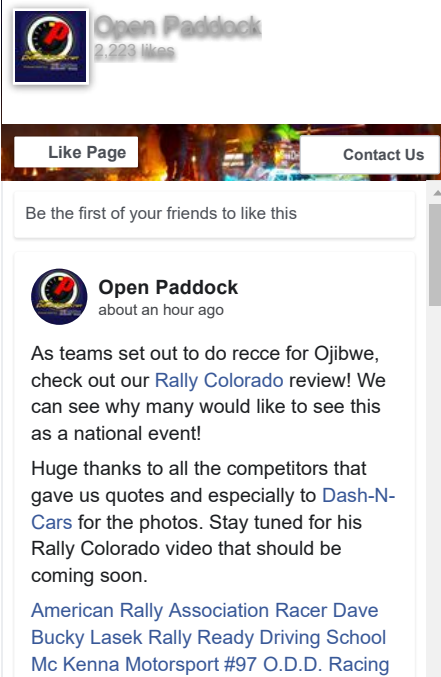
Open Paddock
2,223 likes

Like Page

Contact Us

Be the first of your friends to like this

Open Paddock
about an hour ago

As teams set out to do recce for Ojibwe, check out our Rally Colorado review! We can see why many would like to see this as a national event!

Huge thanks to all the competitors that gave us quotes and especially to Dash-N-Cars for the photos. Stay tuned for his Rally Colorado video that should be coming soon.

American Rally Association Racer Dave Bucky Lasek Rally Ready Driving School Mc Kenna Motorsport #97 O.D.D. Racing